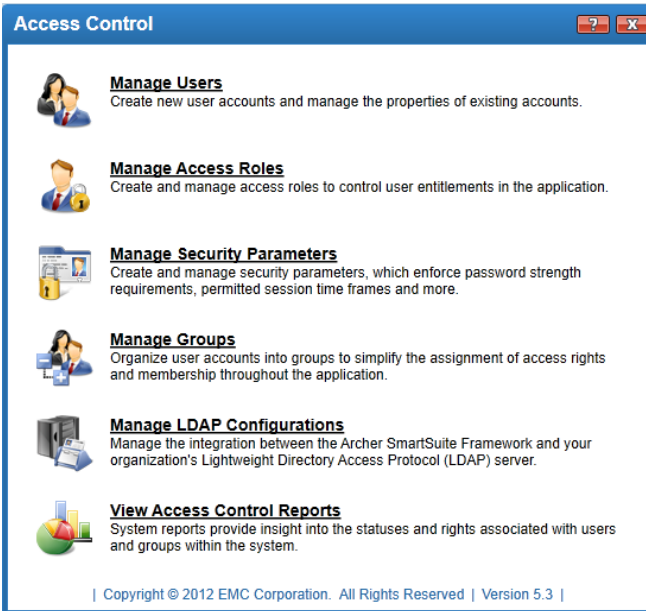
Access Control

?

X

Manage Users
Create new user accounts and manage the properties of existing accounts.

Manage Access Roles
Create and manage access roles to control user entitlements in the application.

Manage Security Parameters
Create and manage security parameters, which enforce password strength requirements, permitted session time frames and more.

Manage Groups
Organize user accounts into groups to simplify the assignment of access rights and membership throughout the application.

Manage LDAP Configurations
Manage the integration between the Archer SmartSuite Framework and your organization's Lightweight Directory Access Protocol (LDAP) server.

View Access Control Reports
System reports provide insight into the statuses and rights associated with users and groups within the system.

| Copyright © 2012 EMC Corporation. All Rights Reserved | Version 5.3 |